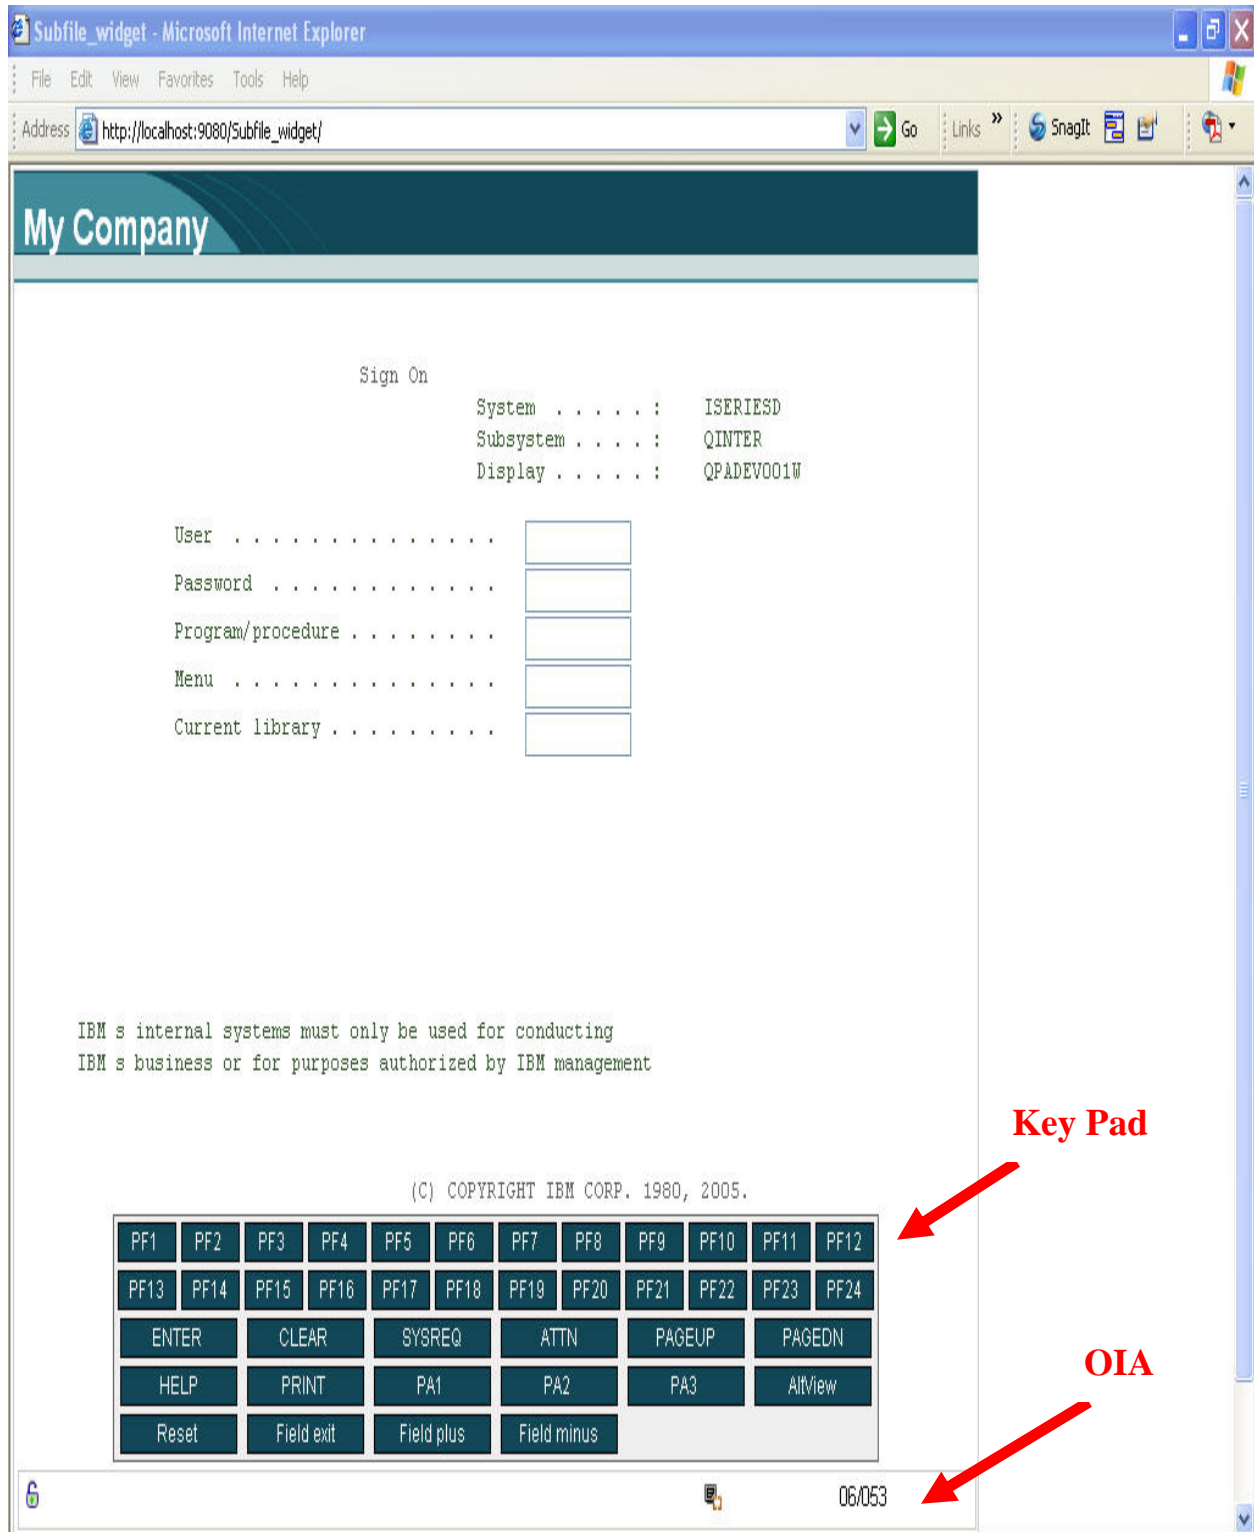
Subfile_widget - Microsoft Internet Explorer

File Edit View Favorites Tools Help

Address http://localhost:9080/Subfile_widget/ Go Links » SnagIt

My Company

Sign On
System . . . . . : ISERIESD
Subsystem . . . . : QINTER
Display . . . . . : QPADEV001W

User . . . . . . . . . . . . . .
Password . . . . . . . . . . . .
Program/procedure . . . . . . . .
Menu . . . . . . . . . . . . . .
Current library . . . . . . . . .

IBM s internal systems must only be used for conducting
IBM s business or for purposes authorized by IBM management

(C) COPYRIGHT IBM CORP. 1980, 2005.

Key Pad

| PF1 | PF2 | PF3 | PF4 | PF5 | PF6 | PF7 | PF8 | PF9 | PF10 | PF11 | PF12 |
|---|---|---|---|---|---|---|---|---|---|---|---|
| PF13 | PF14 | PF15 | PF16 | PF17 | PF18 | PF19 | PF20 | PF21 | PF22 | PF23 | PF24 |

| ENTER | CLEAR | SYSREQ | ATTN | PAGEUP | PAGEDN |
|---|---|---|---|---|---|
| HELP | PRINT | PA1 | PA2 | PA3 | AltView |
| Reset | Field exit | Field plus | Field minus | | |

OIA

06/053